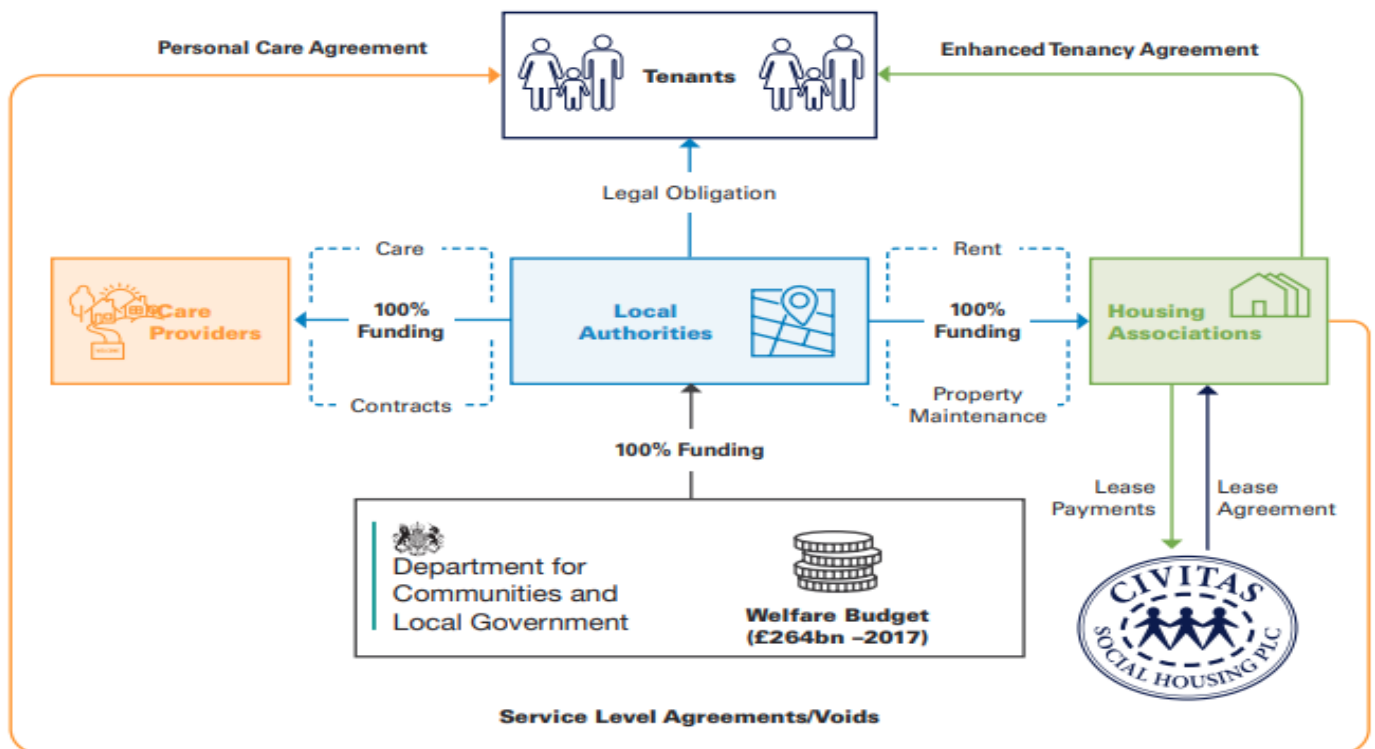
Personal Care Agreement

Tenants

Enhanced Tenancy Agreement

Legal Obligation

Care

100% Funding

Contracts

Care Providers

Local Authorities

Rent

100% Funding

Property Maintenance

Housing Associations

100% Funding

Department for Communities and Local Government

Welfare Budget (£264bn –2017)

Lease Payments

Lease Agreement

CIVITAS SOCIAL HOUSING PLC

Service Level Agreements/Voids